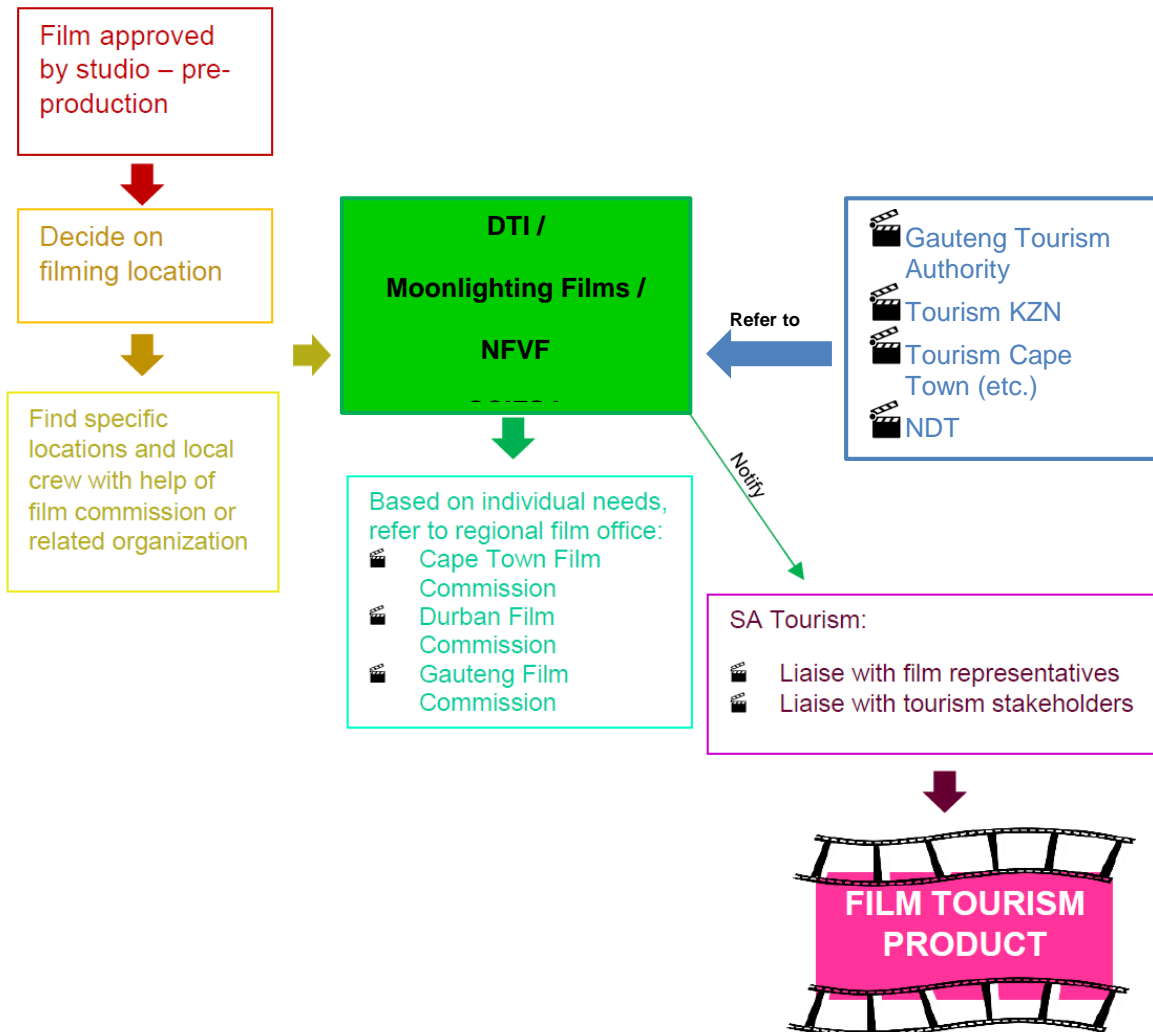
Film approved by studio – pre-production

Decide on filming location

Find specific locations and local crew with help of film commission or related organization

DTI /

Moonlighting Films /

NFVF

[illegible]

Refer to

Gauteng Tourism Authority

Tourism KZN

Tourism Cape Town (etc.)

NDT

Notify

Based on individual needs, refer to regional film office:

Cape Town Film Commission

Durban Film Commission

Gauteng Film Commission

SA Tourism:

Liaise with film representatives

Liaise with tourism stakeholders

FILM TOURISM PRODUCT